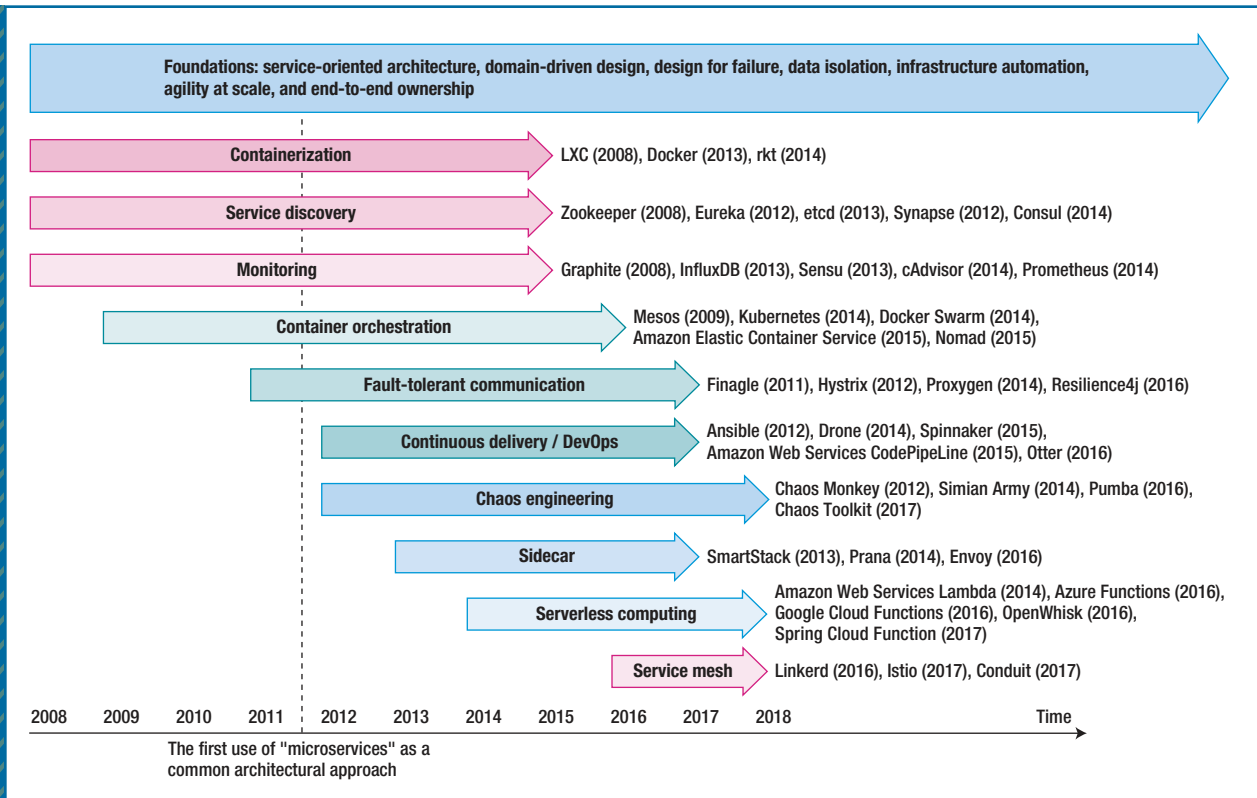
Foundations: service-oriented architecture, domain-driven design, design for failure, data isolation, infrastructure automation, agility at scale, and end-to-end ownership

Containerization
LXC (2008), Docker (2013), rkt (2014)

Service discovery
Zookeeper (2008), Eureka (2012), etcd (2013), Synapse (2012), Consul (2014)

Monitoring
Graphite (2008), InfluxDB (2013), Sensu (2013), cAdvisor (2014), Prometheus (2014)

Container orchestration
Mesos (2009), Kubernetes (2014), Docker Swarm (2014), Amazon Elastic Container Service (2015), Nomad (2015)

Fault-tolerant communication
Finagle (2011), Hystrix (2012), Proxygen (2014), Resilience4j (2016)

Continuous delivery / DevOps
Ansible (2012), Drone (2014), Spinnaker (2015), Amazon Web Services CodePipeLine (2015), Otter (2016)

Chaos engineering
Chaos Monkey (2012), Simian Army (2014), Pumba (2016), Chaos Toolkit (2017)

Sidecar
SmartStack (2013), Prana (2014), Envoy (2016)

Serverless computing
Amazon Web Services Lambda (2014), Azure Functions (2016), Google Cloud Functions (2016), OpenWhisk (2016), Spring Cloud Function (2017)

Service mesh
Linkerd (2016), Istio (2017), Conduit (2017)

2008 2009 2010 2011 2012 2013 2014 2015 2016 2017 2018 Time

The first use of "microservices" as a common architectural approach